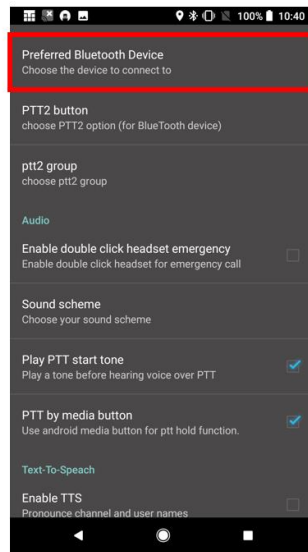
100% 10:40

Preferred Bluetooth Device
Choose the device to connect to

PTT2 button
choose PTT2 option (for BlueTooth device)

ptt2 group
choose ptt2 group

Audio

Enable double click headset emergency
Enable double click headset for emergency call

Sound scheme
Choose your sound scheme

Play PTT start tone
Play a tone before hearing voice over PTT

PTT by media button
Use android media button for ptt hold function.

Text-To-Speach

Enable TTS
Pronounce channel and user names